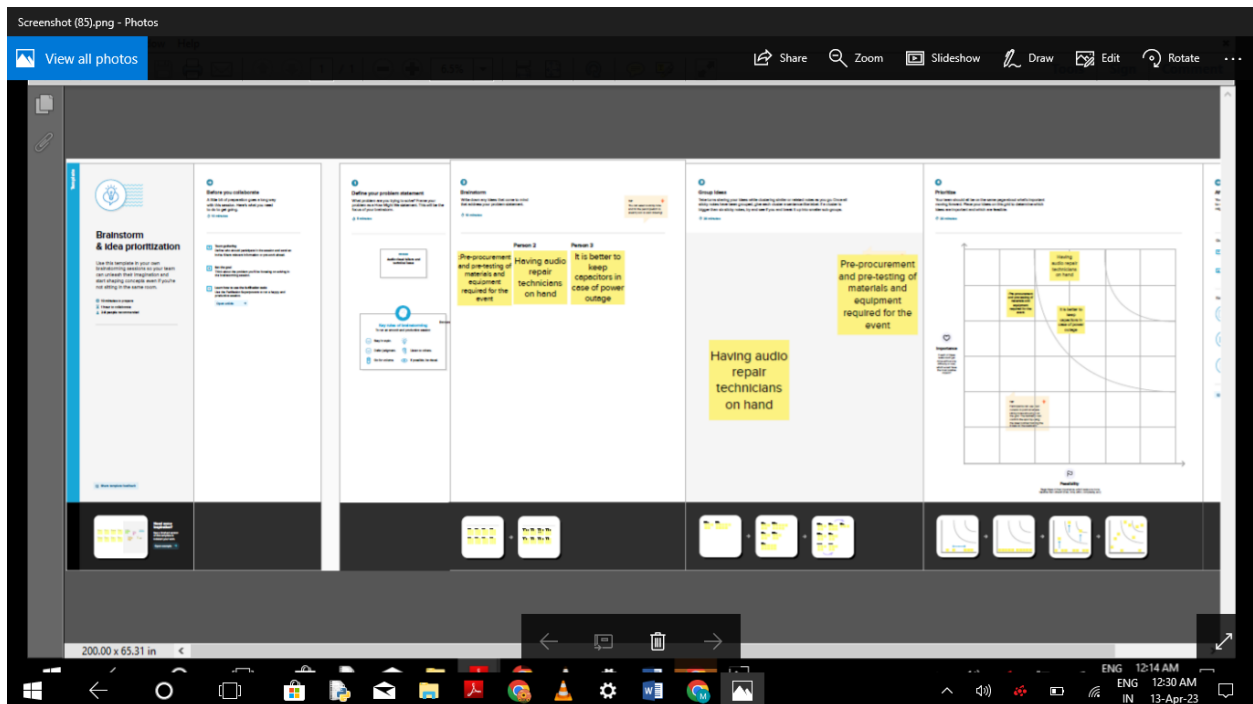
Screenshot (85).png - Photos

View all photos

Share Zoom Slideshow Draw Edit Rotate ...

Brainstorm & idea prioritization

Before you collaborate

Define your problem statement

Brainstorm

Person 2

Person 3

Pre-procurement and pre-testing of materials and equipment required for the event

Having audio repair technicians on hand

It is better to keep capecitors in case of power outage

Group ideas

Pre-procurement and pre-testing of materials and equipment required for the event

Having audio repair technicians on hand

Prioritize

Having audio repair technicians on hand

It is better to keep capecitors in case of power outage

Importance

Feasibility

200.00 x 65.31 in

ENG IN 12:30 AM 13-Apr-23